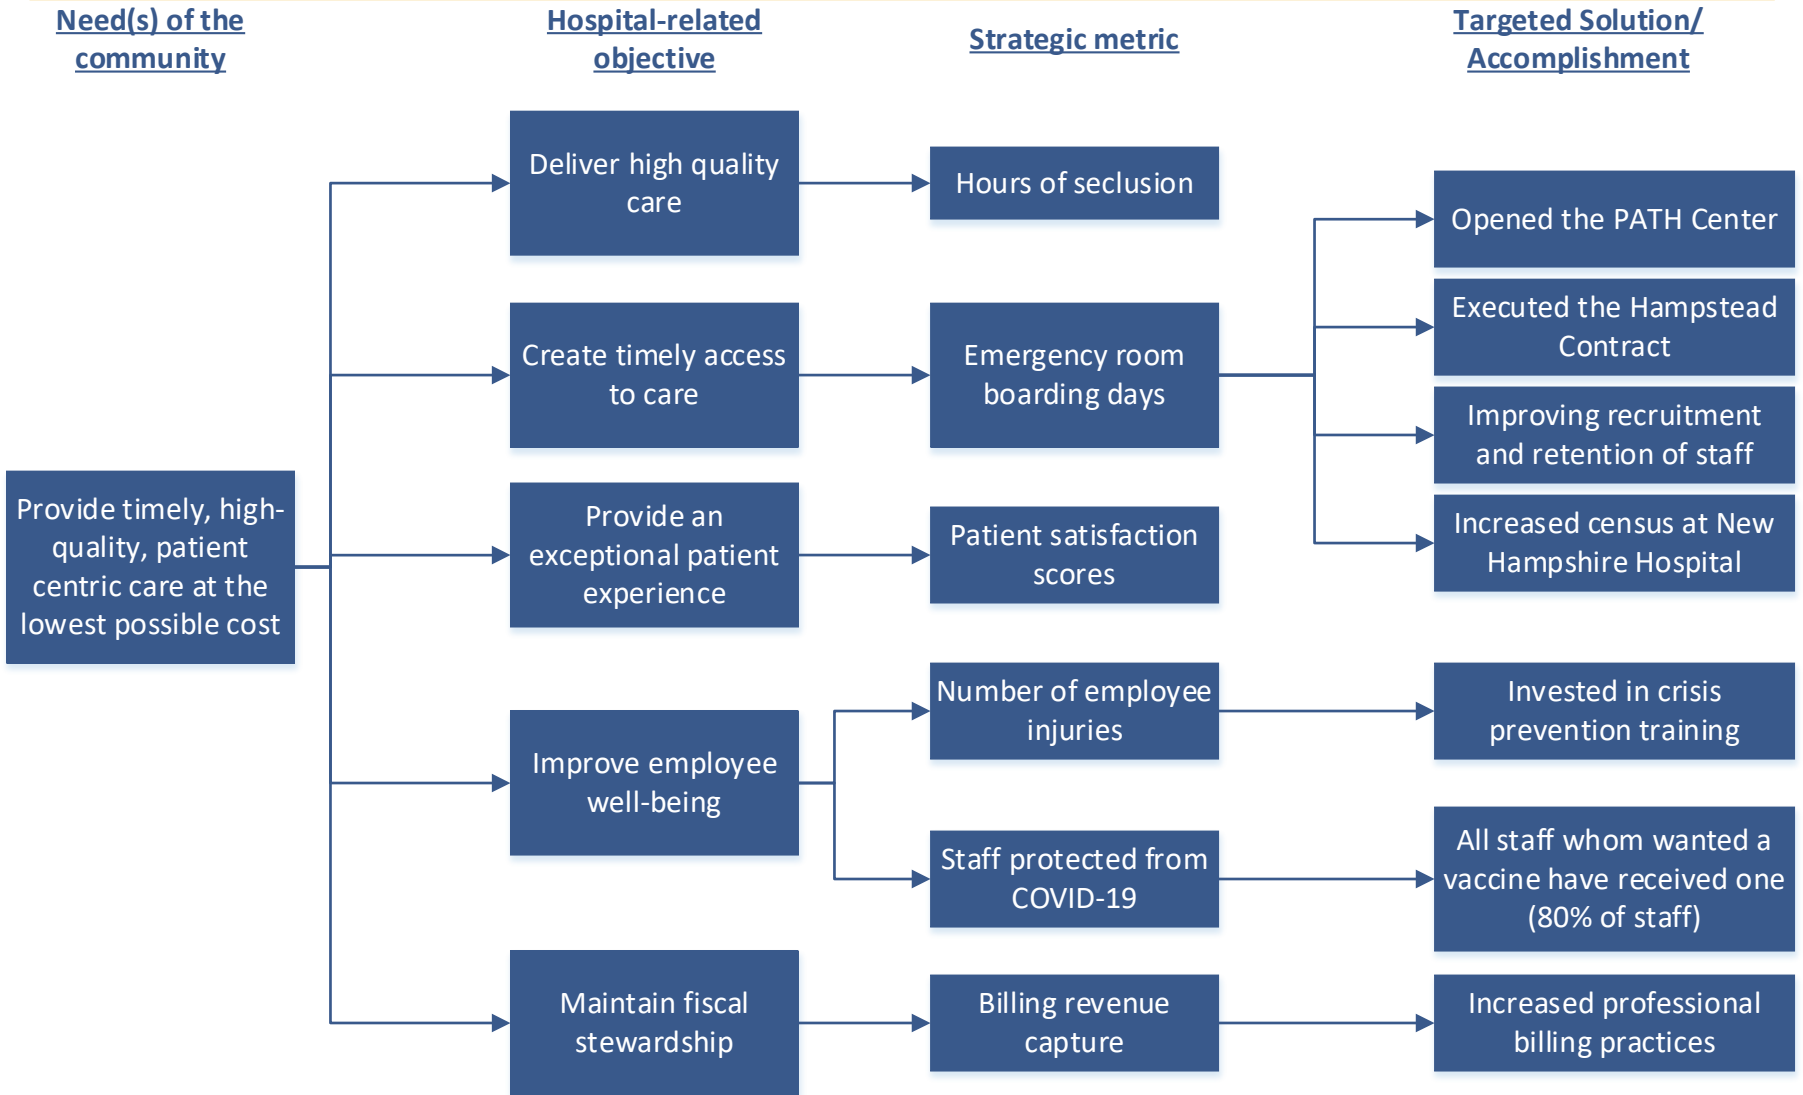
Need(s) of the community

Hospital-related objective

Strategic metric

Targeted Solution/ Accomplishment

Provide timely, high-quality, patient centric care at the lowest possible cost

Deliver high quality care

Hours of seclusion

Create timely access to care

Emergency room boarding days

Opened the PATH Center

Executed the Hampstead Contract

Improving recruitment and retention of staff

Increased census at New Hampshire Hospital

Provide an exceptional patient experience

Patient satisfaction scores

Improve employee well-being

Number of employee injuries

Invested in crisis prevention training

Staff protected from COVID-19

All staff whom wanted a vaccine have received one (80% of staff)

Maintain fiscal stewardship

Billing revenue capture

Increased professional billing practices